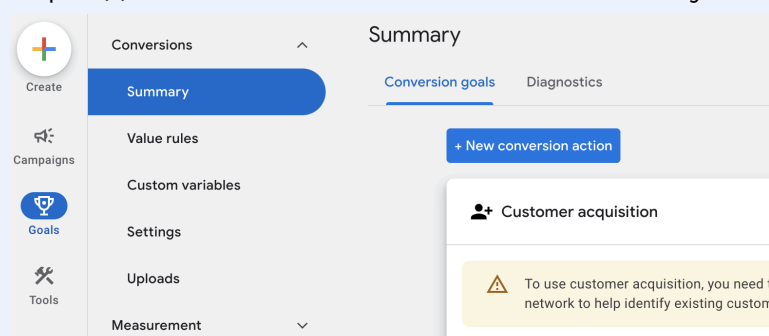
Create

Campaigns

Goals

Tools

Conversions

Summary

Value rules

Custom variables

Settings

Uploads

Measurement

Summary

Conversion goals

Diagnostics

+ New conversion action

Customer acquisition

To use customer acquisition, you need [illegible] network to help identify existing custom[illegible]